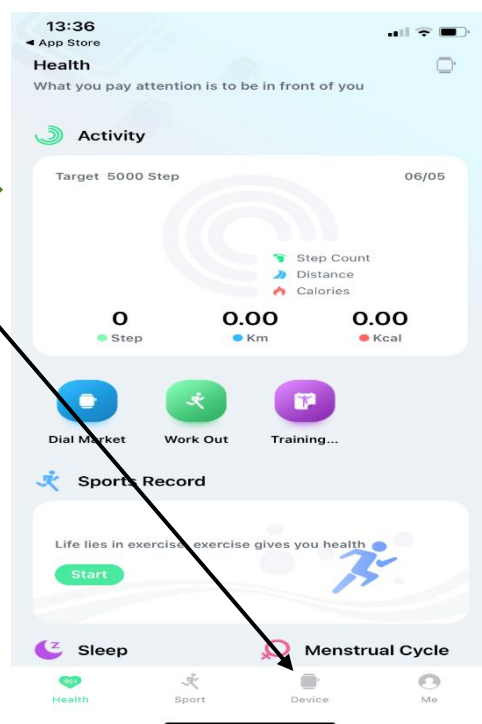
13:36
◂ App Store
Health
What you pay attention is to be in front of you

Activity

Target 5000 Step 06/05

Step Count
Distance
Calories

0
Step
0.00
Km
0.00
Kcal

Dial Market
Work Out
Training...

Sports Record

Life lies in exercise, exercise gives you health

Start

Sleep
Menstrual Cycle

Health
Sport
Device
Me